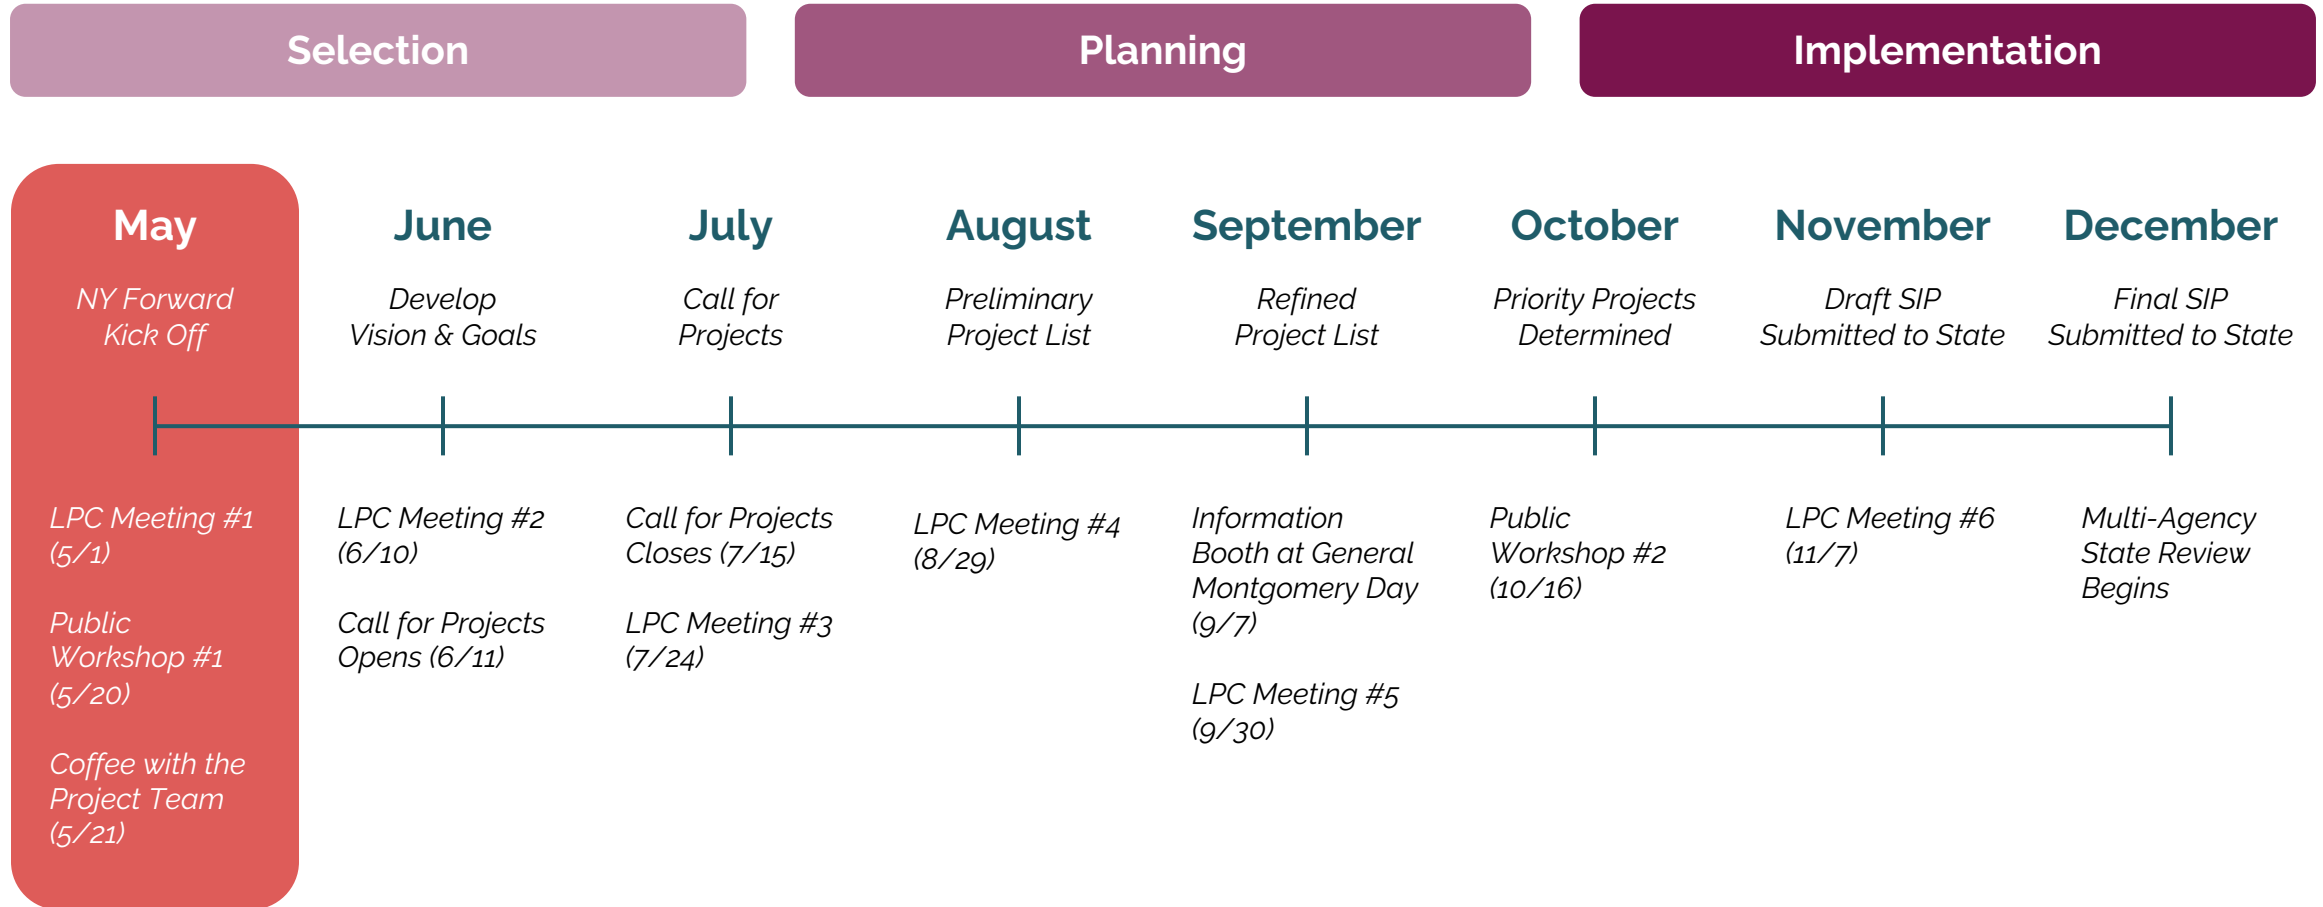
Selection

Planning

Implementation

May

NY Forward Kick Off

LPC Meeting #1 (5/1)

Public Workshop #1 (5/20)

Coffee with the Project Team (5/21)

June

Develop Vision & Goals

LPC Meeting #2 (6/10)

Call for Projects Opens (6/11)

July

Call for Projects

Call for Projects Closes (7/15)

LPC Meeting #3 (7/24)

August

Preliminary Project List

LPC Meeting #4 (8/29)

September

Refined Project List

Information Booth at General Montgomery Day (9/7)

LPC Meeting #5 (9/30)

October

Priority Projects Determined

Public Workshop #2 (10/16)

November

Draft SIP Submitted to State

LPC Meeting #6 (11/7)

December

Final SIP Submitted to State

Multi-Agency State Review Begins